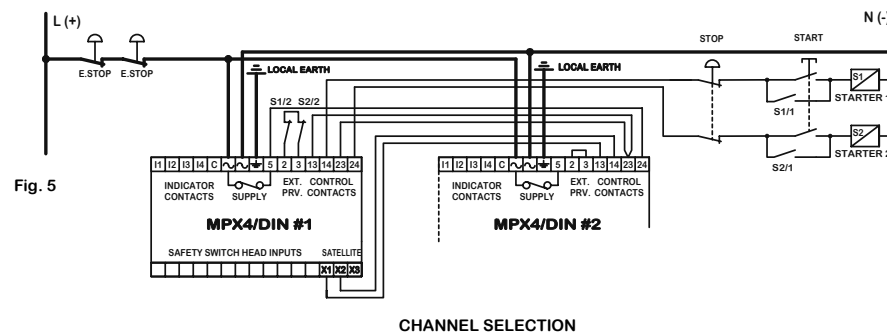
L (+)

N (-

E.STOP E.STOP

LOCAL EARTH

LOCAL EARTH

STOP

START

S1/2 S2/2

S1/1

S2/1

S1

STARTER 1

S2

STARTER 2

Fig. 5

| I1 | I2 | I3 | I4 | C | | | | 5 | 2 | 3 | 13 | 14 | 23 | 24 |
|---|---|---|---|---|---|---|---|---|---|---|---|---|---|---|

INDICATOR CONTACTS SUPPLY EXT. PRV. CONTROL CONTACTS

MPX4/DIN #1

SAFETY SWITCH HEAD INPUTS SATELLITE

X1 X2 X3

| I1 | I2 | I3 | I4 | C | | | | 5 | 2 | 3 | 13 | 14 | 23 | 24 |
|---|---|---|---|---|---|---|---|---|---|---|---|---|---|---|

INDICATOR CONTACTS SUPPLY EXT. PRV. CONTROL CONTACTS

MPX4/DIN #2

CHANNEL SELECTION